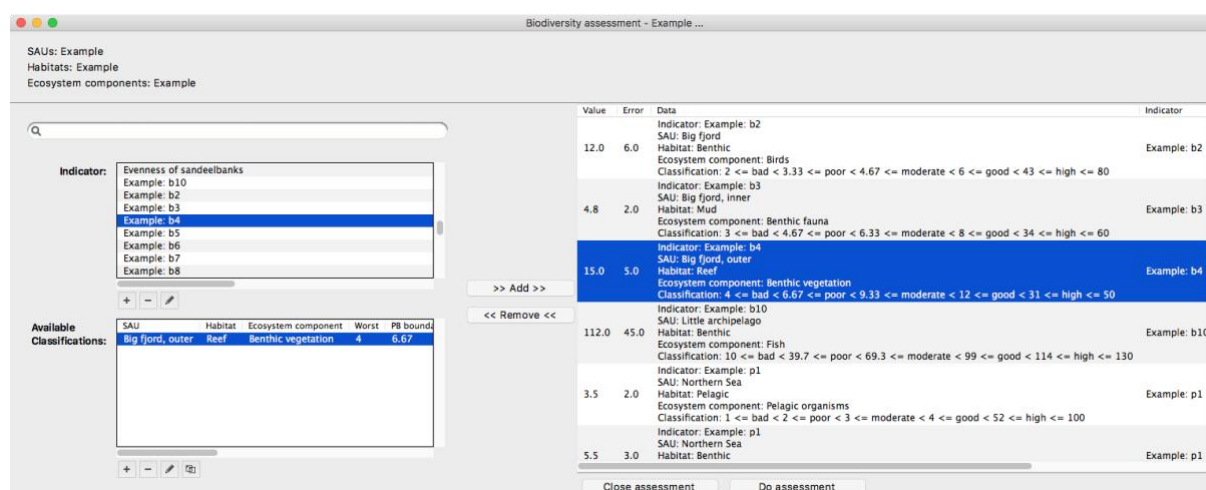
Biodiversity assessment - Example ...

SAUs: Example
Habitats: Example
Ecosystem components: Example

Indicator:
Evenness of sandeelbanks
Example: b10
Example: b2
Example: b3
Example: b4
Example: b5
Example: b6
Example: b7
Example: b8

+ −

Available Classifications:

| SAU | Habitat | Ecosystem component | Worst | PB bounda |
|---|---|---|---|---|
| Big fjord, outer | Reef | Benthic vegetation | 4 | 6.67 |

+ −

>> Add >>
<< Remove <<

| Value | Error | Data | Indicator |
|---|---|---|---|
| 12.0 | 6.0 | Indicator: Example: b2 SAU: Big fjord Habitat: Benthic Ecosystem component: Birds Classification: 2 <= bad < 3.33 <= poor < 4.67 <= moderate < 6 <= good < 43 <= high <= 80 | Example: b2 |
| 4.8 | 2.0 | Indicator: Example: b3 SAU: Big fjord, inner Habitat: Mud Ecosystem component: Benthic fauna Classification: 3 <= bad < 4.67 <= poor < 6.33 <= moderate < 8 <= good < 34 <= high <= 60 | Example: b3 |
| 15.0 | 5.0 | Indicator: Example: b4 SAU: Big fjord, outer Habitat: Reef Ecosystem component: Benthic vegetation Classification: 4 <= bad < 6.67 <= poor < 9.33 <= moderate < 12 <= good < 31 <= high <= 50 | Example: b4 |
| 112.0 | 45.0 | Indicator: Example: b10 SAU: Little archipelago Habitat: Benthic Ecosystem component: Fish Classification: 10 <= bad < 39.7 <= poor < 69.3 <= moderate < 99 <= good < 114 <= high <= 130 | Example: b10 |
| 3.5 | 2.0 | Indicator: Example: p1 SAU: Northern Sea Habitat: Pelagic Ecosystem component: Pelagic organisms Classification: 1 <= bad < 2 <= poor < 3 <= moderate < 4 <= good < 52 <= high <= 100 | Example: p1 |
| 5.5 | 3.0 | Indicator: Example: p1 SAU: Northern Sea Habitat: Benthic | Example: p1 |

Close assessment
Do assessment